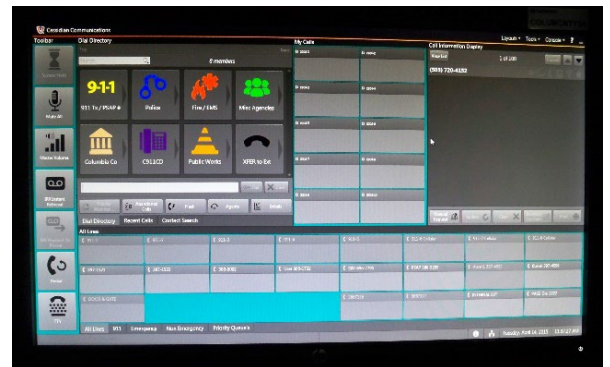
Cassidian Communications

Toolbar

Dial Directory

My Calls

Call Information Display

Layouts • Tools • Console • ?

Screen Hold

Mute All

Master Volume

IRR Instant Recall

Ring Volume

TTY

8 members

9-1-1

911 Tx / PSAP #

Police

Fire / EMS

Misc Agencies

Columbia Co

C911CD

Public Works

XFER to Ext

(803) 720-4192

Dial Directory

Recent Calls

Contact Search

Flash

Agents

Details

Manual Request

All Lines

911

Emergency

Non Emergency

Priority Queue

All Lines

911 Lines

Emergency

Non Emergency

Priority Queue